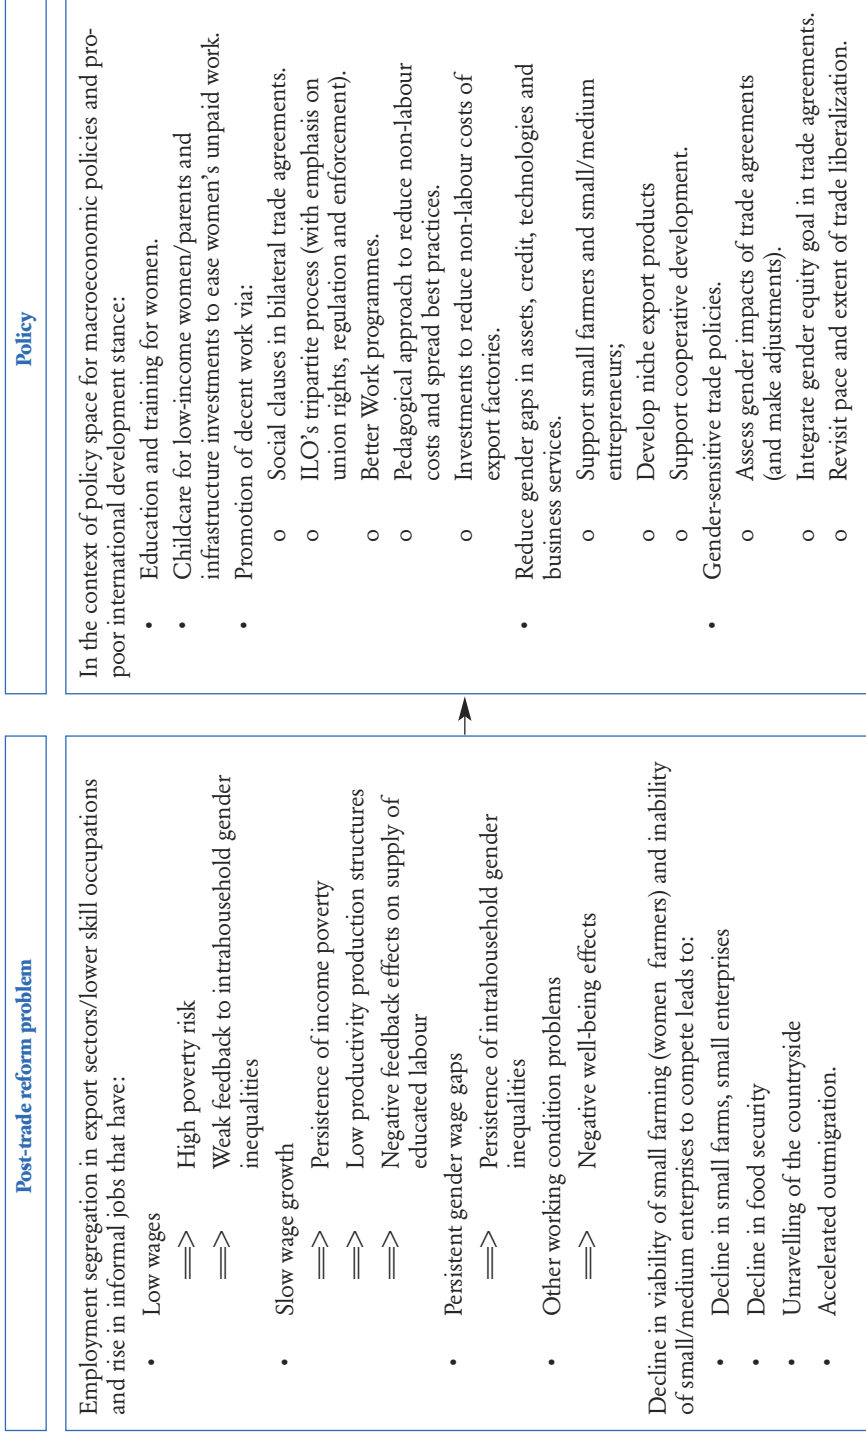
Post-trade reform problem

Employment segregation in export sectors/lower skill occupations and rise in informal jobs that have:

• Low wages
 ⟹ High poverty risk
 ⟹ Weak feedback to intrahousehold gender inequalities
• Slow wage growth
 ⟹ Persistence of income poverty
 ⟹ Low productivity production structures
 ⟹ Negative feedback effects on supply of educated labour
• Persistent gender wage gaps
 ⟹ Persistence of intrahousehold gender inequalities
• Other working condition problems
 ⟹ Negative well-being effects

Decline in viability of small farming (women farmers) and inability of small/medium enterprises to compete leads to:
• Decline in small fams, small enterprises
• Decline in food security
• Unravelling of the countryside
• Accelerated outmigration.

Policy

In the context of policy space for macroeconomic policies and pro-poor international development stance:
• Education and training for women.
• Childcare for low-income women/parents and infrastructure investments to ease women's unpaid work.
• Promotion of decent work via:
 o Social clauses in bilateral trade agreements.
 o ILO's tripartite process (with emphasis on union rights, regulation and enforcement).
 o Better Work programmes.
 o Pedagogical approach to reduce non-labour costs and spread best practices.
 o Investments to reduce non-labour costs of export factories.
• Reduce gender gaps in assets, credit, technologies and business services.
 o Support small farmers and small/medium entrepreneurs;
 o Develop niche export products
 o Support cooperative development.
• Gender-sensitive trade policies.
 o Assess gender impacts of trade agreements (and make adjustments).
 o Integrate gender equity goal in trade agreements.
 o Revisit pace and extent of trade liberalization.